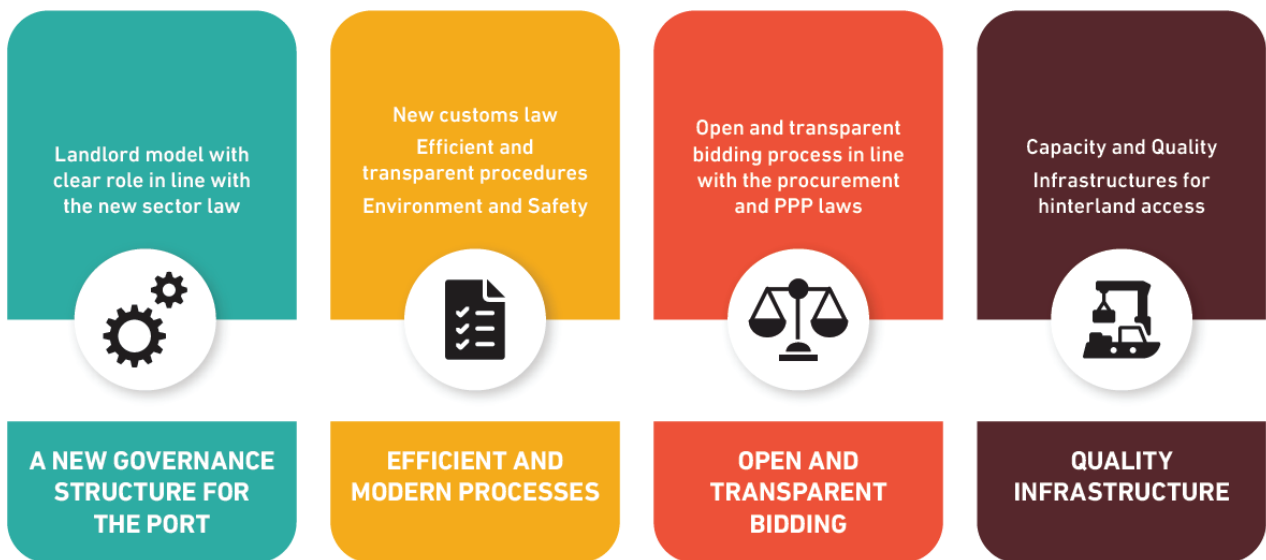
Landlord model with clear role in line with the new sector law

A NEW GOVERNANCE STRUCTURE FOR THE PORT

New customs law

Efficient and transparent procedures

Environment and Safety

EFFICIENT AND MODERN PROCESSES

Open and transparent bidding process in line with the procurement and PPP laws

OPEN AND TRANSPARENT BIDDING

Capacity and Quality

Infrastructures for hinterland access

QUALITY INFRASTRUCTURE